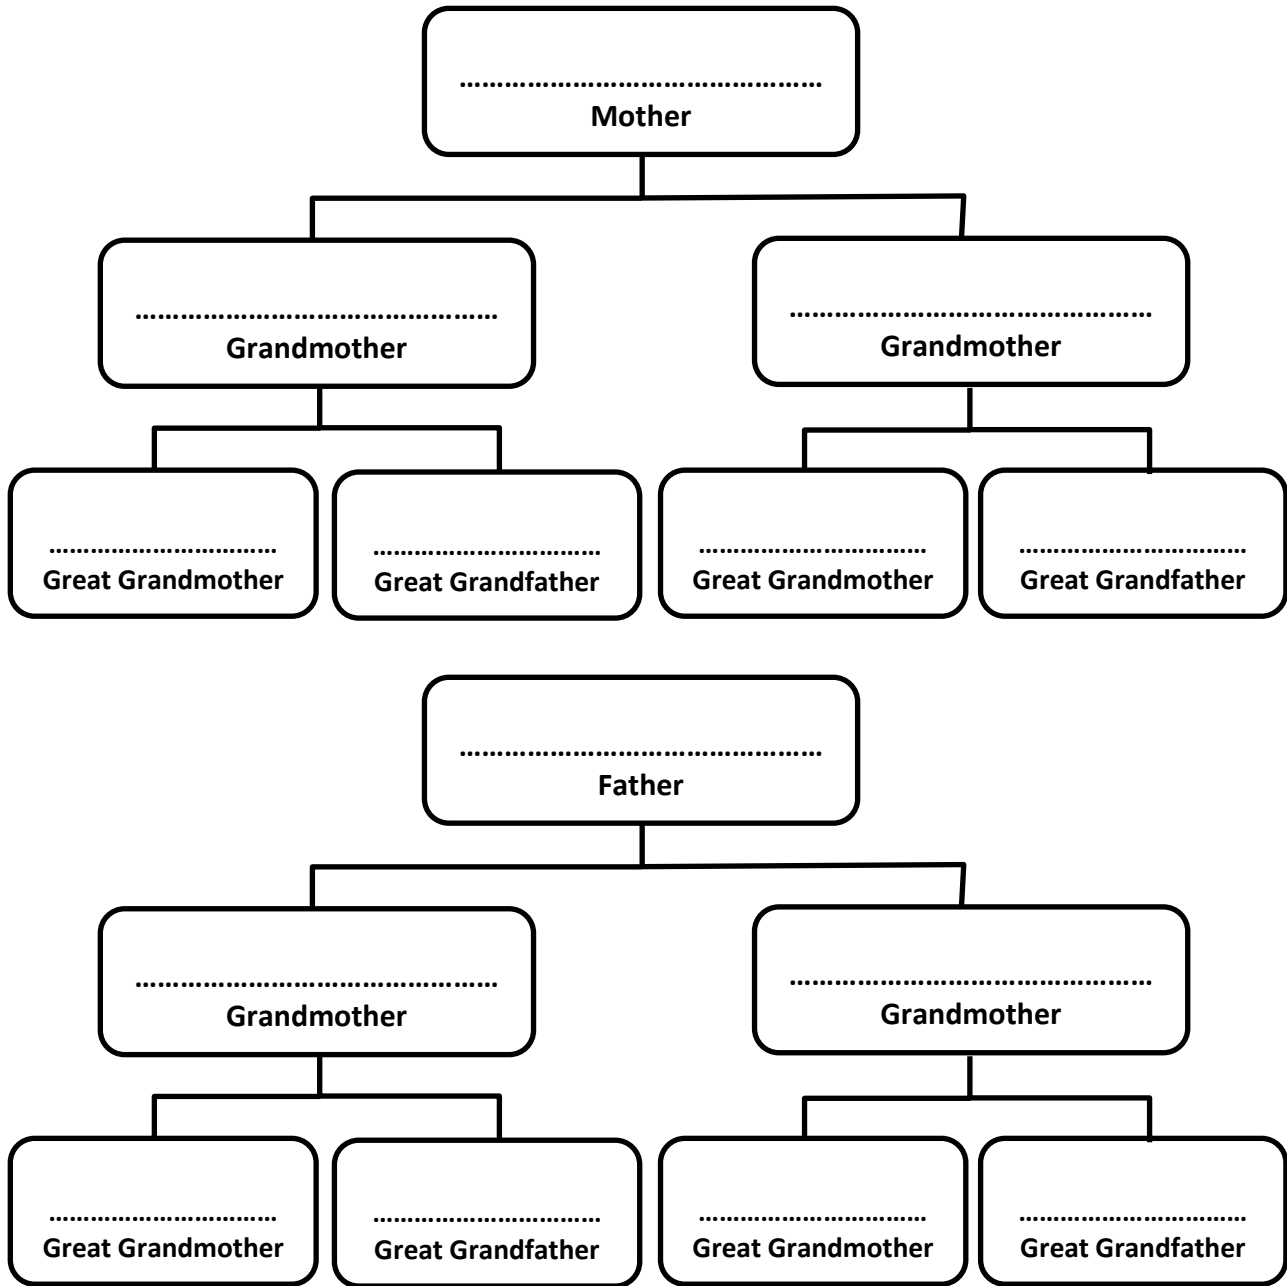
……………………………………………
Mother

……………………………………………
Grandmother

……………………………………………
Grandmother

……………………………
Great Grandmother

……………………………
Great Grandfather

……………………………
Great Grandmother

……………………………
Great Grandfather

……………………………………………
Father

……………………………………………
Grandmother

……………………………………………
Grandmother

……………………………
Great Grandmother

……………………………
Great Grandfather

……………………………
Great Grandmother

……………………………
Great Grandfather